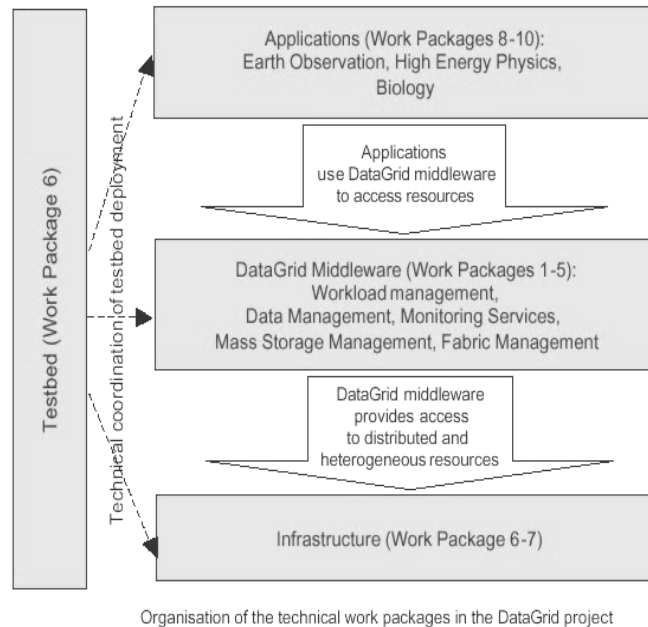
Testbed (Work Package 6)

Technical coordination of testbed deployment

Applications (Work Packages 8-10):
Earth Observation, High Energy Physics, Biology

Applications use DataGrid middleware to access resources

DataGrid Middleware (Work Packages 1-5):
Workload management,
Data Management, Monitoring Services,
Mass Storage Management, Fabric Management

DataGrid middleware provides access to distributed and heterogeneous resources

Infrastructure (Work Package 6-7)

Organisation of the technical work packages in the DataGrid project